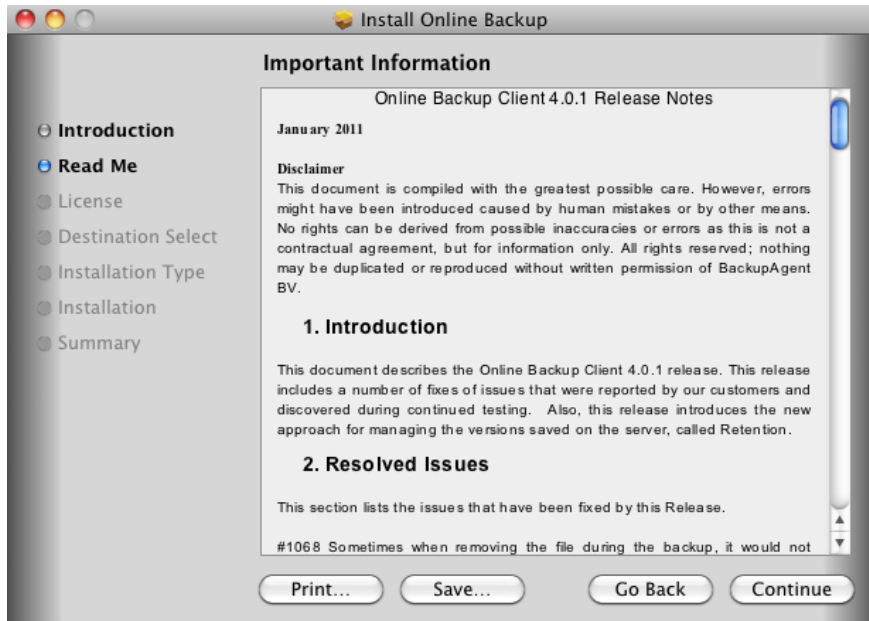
Install Online Backup

Important Information

Introduction
Read Me
License
Destination Select
Installation Type
Installation
Summary

Online Backup Client 4.0.1 Release Notes

January 2011

Disclaimer
This document is compiled with the greatest possible care. However, errors might have been introduced caused by human mistakes or by other means. No rights can be derived from possible inaccuracies or errors as this is not a contractual agreement, but for information only. All rights reserved; nothing may be duplicated or reproduced without written permission of BackupAgent BV.

1. Introduction

This document describes the Online Backup Client 4.0.1 release. This release includes a number of fixes of issues that were reported by our customers and discovered during continued testing. Also, this release introduces the new approach for managing the versions saved on the server, called Retention.

2. Resolved Issues

This section lists the issues that have been fixed by this Release.

#1068 Sometimes when removing the file during the backup, it would not

Print... Save... Go Back Continue